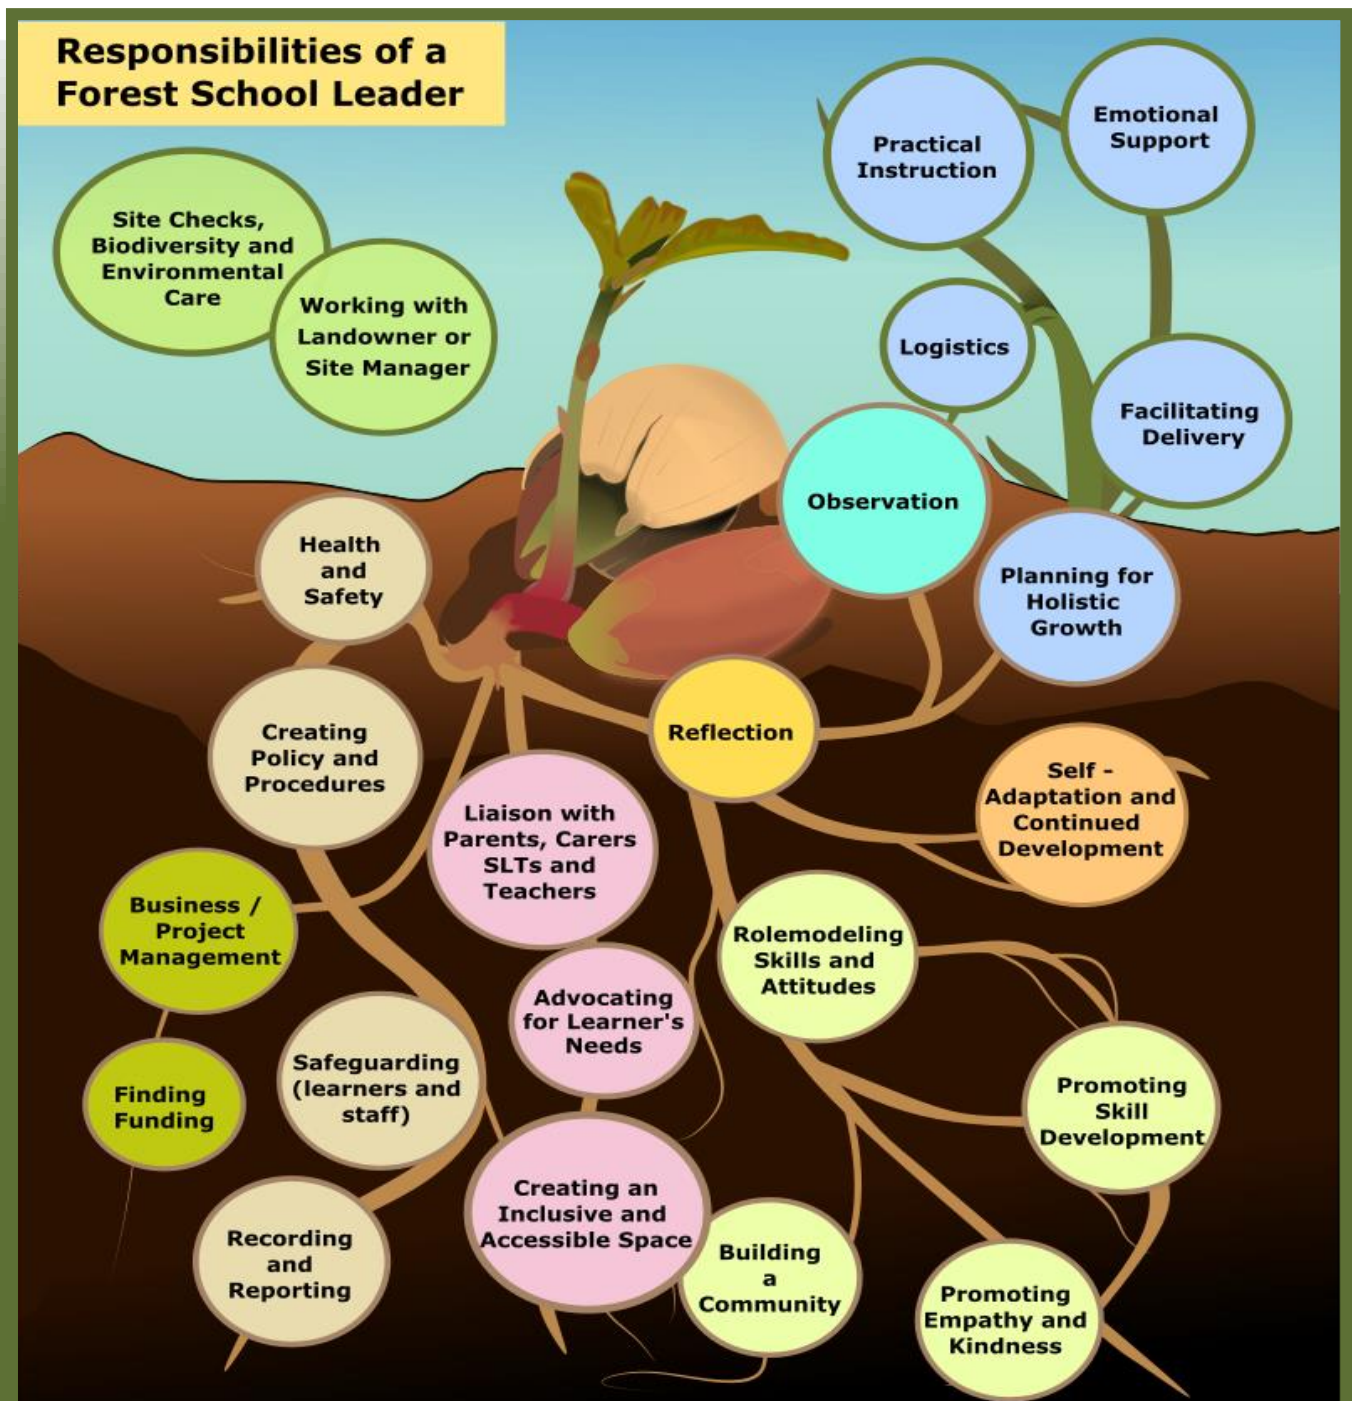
Responsibilities of a Forest School Leader

Site Checks, Biodiversity and Environmental Care

Working with Landowner or Site Manager

Practical Instruction

Emotional Support

Logistics

Facilitating Delivery

Observation

Planning for Holistic Growth

Health and Safety

Creating Policy and Procedures

Reflection

Self - Adaptation and Continued Development

Liaison with Parents, Carers SLTs and Teachers

Business / Project Management

Rolemodeling Skills and Attitudes

Advocating for Learner's Needs

Finding Funding

Safeguarding (learners and staff)

Promoting Skill Development

Creating an Inclusive and Accessible Space

Recording and Reporting

Building a Community

Promoting Empathy and Kindness